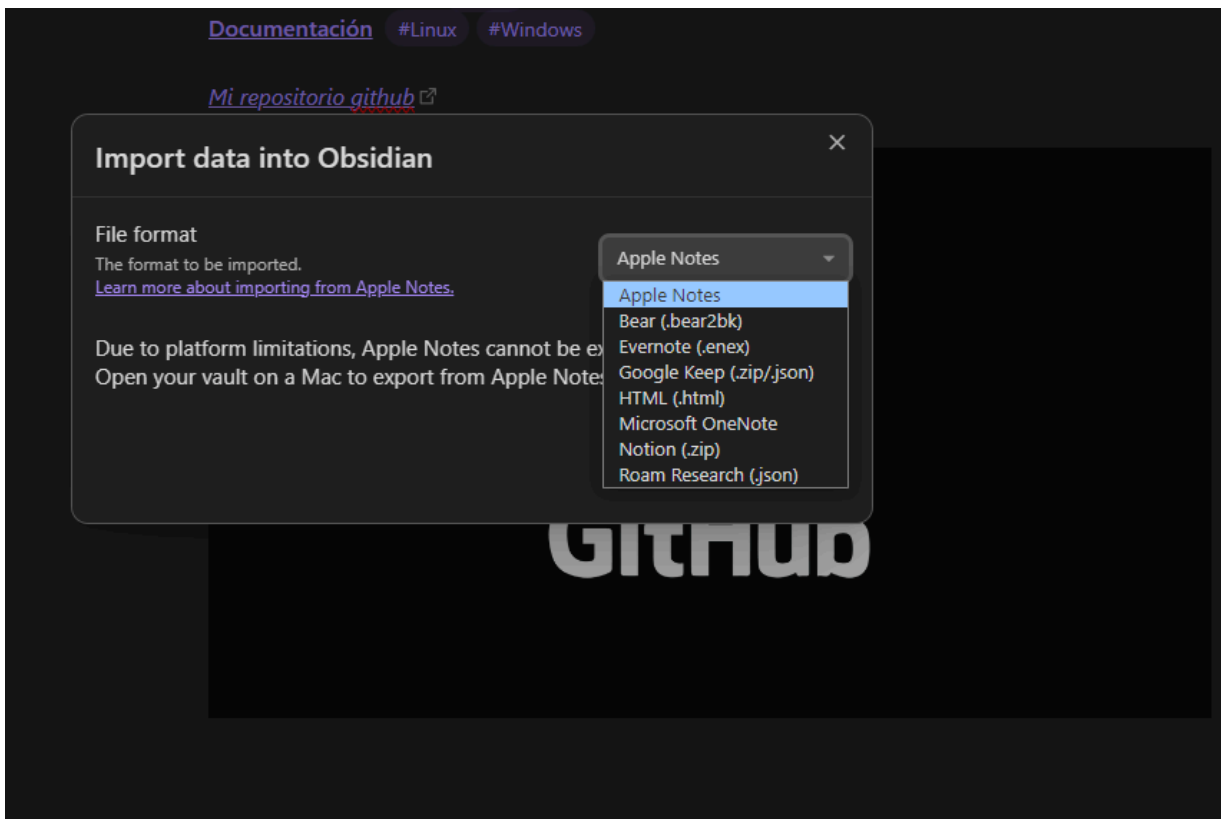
Documentación #Linux #Windows

Mi repositorio github

Import data into Obsidian

×

File format
The format to be imported.
Learn more about importing from Apple Notes.

Apple Notes

Apple Notes
Bear (.bear2bk)
Evernote (.enex)
Google Keep (.zip/.json)
HTML (.html)
Microsoft OneNote
Notion (.zip)
Roam Research (.json)

Due to platform limitations, Apple Notes cannot be ex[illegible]
Open your vault on a Mac to export from Apple Notes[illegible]

GitHub